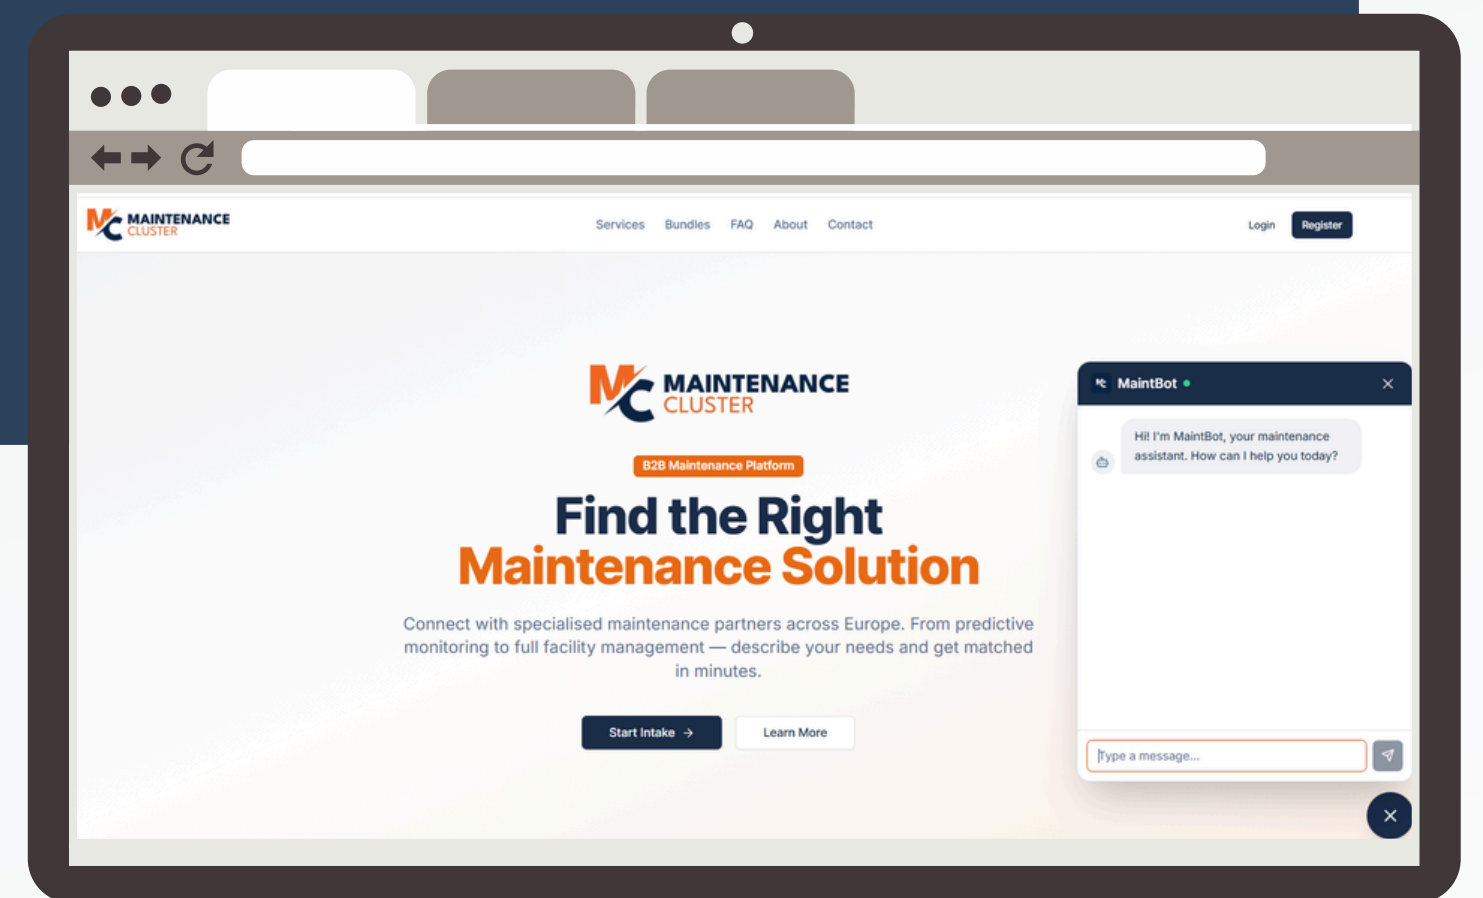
MAINTENANCE CLUSTER

Services Bundles FAQ About Contact

Login Register

MAINTENANCE CLUSTER

B2B Maintenance Platform

Find the Right
Maintenance Solution

Connect with specialised maintenance partners across Europe. From predictive monitoring to full facility management — describe your needs and get matched in minutes.

Start Intake →

Learn More

MaintBot

Hi! I'm MaintBot, your maintenance assistant. How can I help you today?

Type a message...